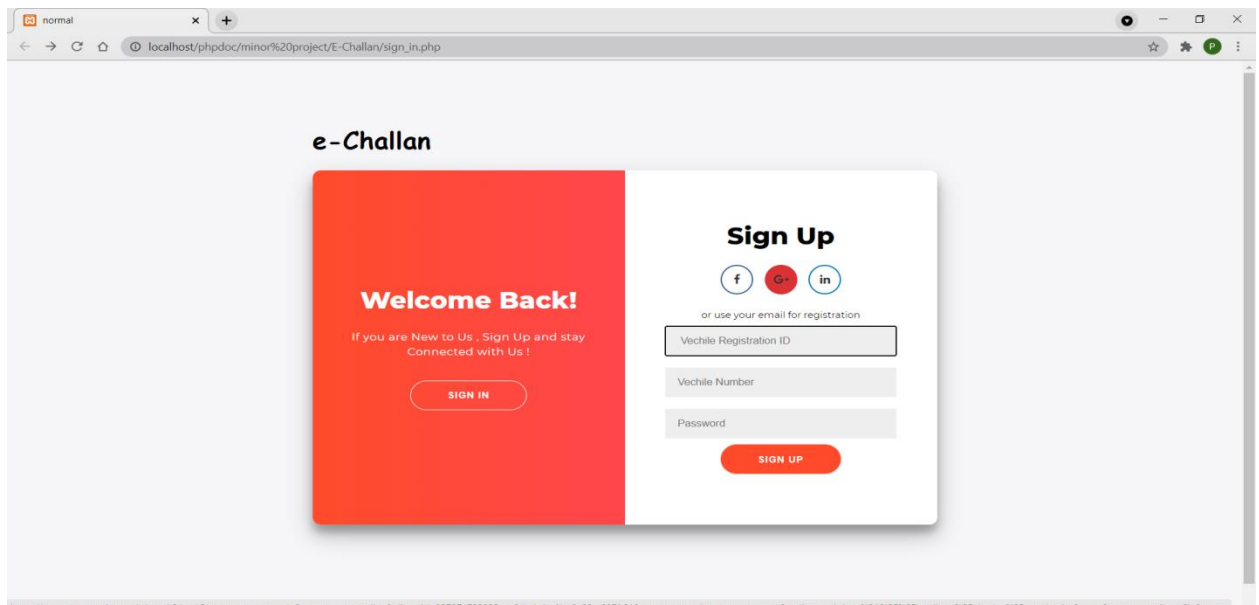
normal
localhost/phpdoc/minor%20project/E-Challan/sign_in.php
P

e-Challan

Welcome Back!

If you are New to Us , Sign Up and stay Connected with Us !

SIGN IN

Sign Up

f G+ in

or use your email for registration

Vechile Registration ID

Vechile Number

Password

SIGN UP